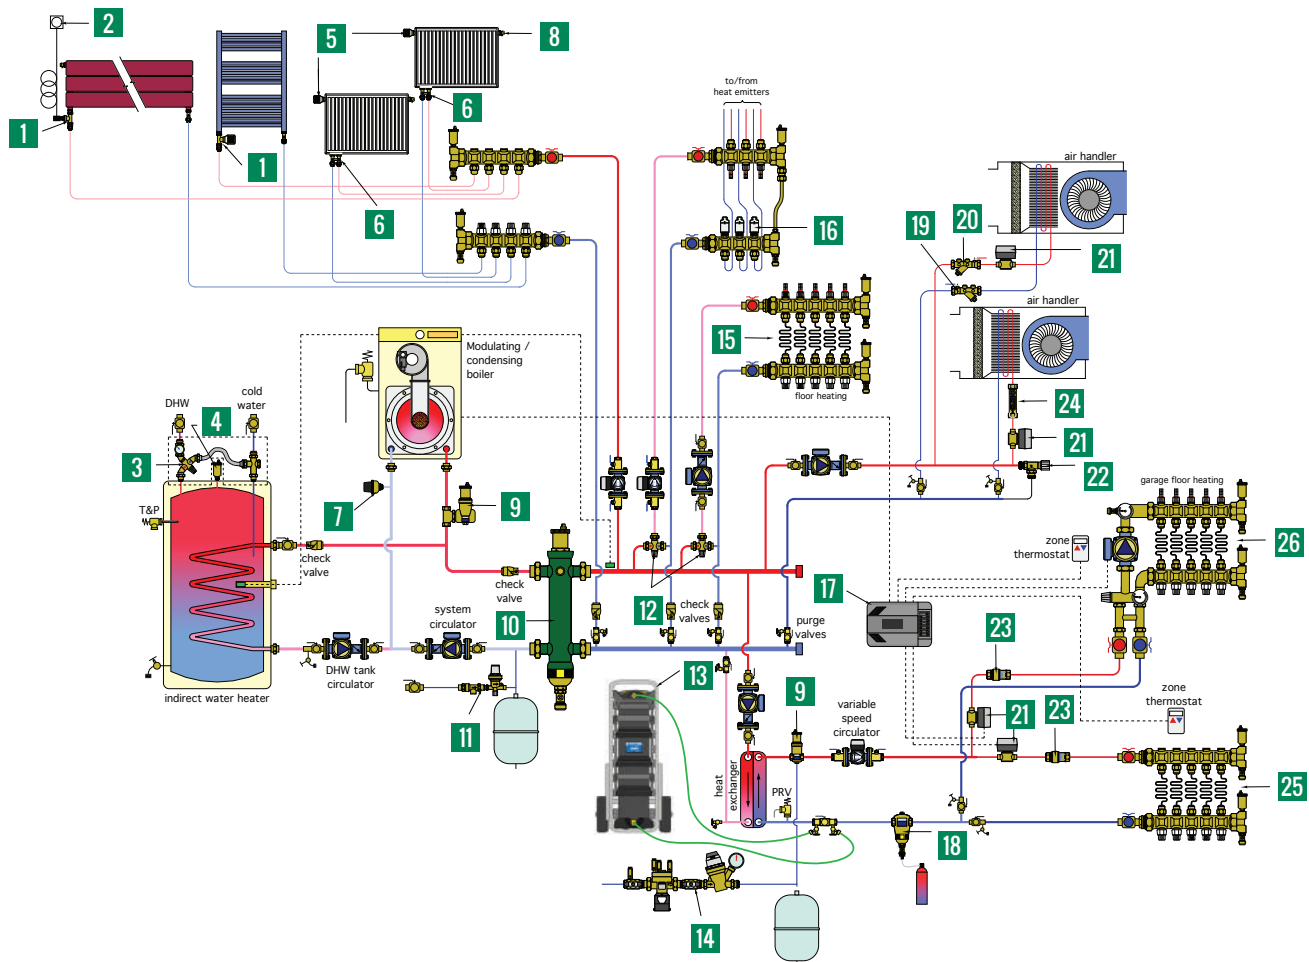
2
1
1
5
8
6
6
to/from heat emitters
16
air handler
20
19
21
air handler
15
floor heating
24
21
22
Modulating / condensing boiler
DHW
cold water
4
3
T&P
9
7
check valve
check valve
10
12
check valves
purge valves
17
garage floor heating
26
zone thermostat
system circulator
DHW tank circulator
indirect water heater
11
13
9
variable speed circulator
23
21
23
zone thermostat
heat exchanger
PRV
18
25
14